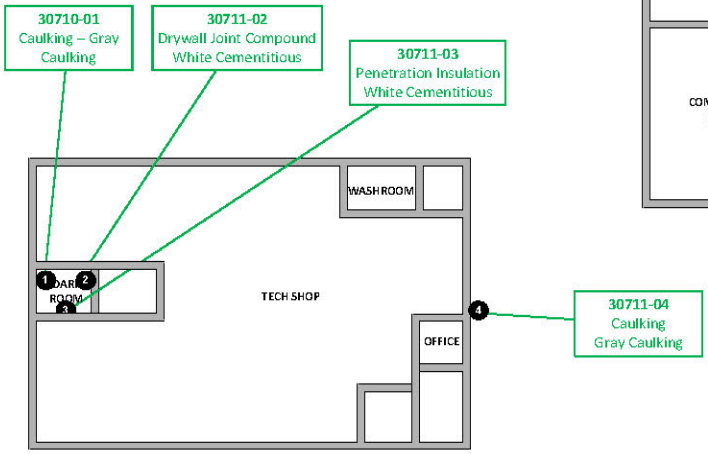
30710-01
Caulking – Gray Caulking

30711-02
Drywall Joint Compound
White Cementitious

30711-03
Penetration Insulation
White Cementitious

CON

WASHROOM

1 2 DARK ROOM 3

TECH SHOP

4

30711-04
Caulking
Gray Caulking

OFFICE